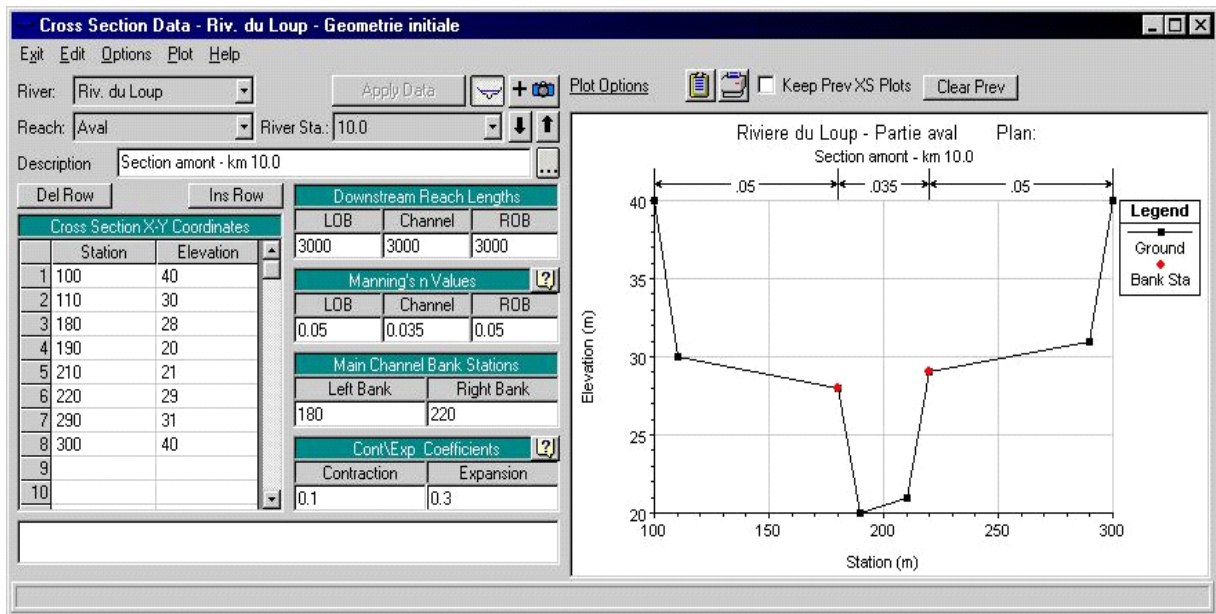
Cross Section Data - Riv. du Loup - Geometrie initiale

Exit Edit Options Plot Help

River: Riv. du Loup
Apply Data
Plot Options
Keep Prev XS Plots
Clear Prev

Reach: Aval
River Sta.: 10.0

Description Section amont - km 10.0

Del Row
Ins Row

Cross Section X-Y Coordinates

| | Station | Elevation |
|---|---|---|
| 1 | 100 | 40 |
| 2 | 110 | 30 |
| 3 | 180 | 28 |
| 4 | 190 | 20 |
| 5 | 210 | 21 |
| 6 | 220 | 29 |
| 7 | 290 | 31 |
| 8 | 300 | 40 |
| 9 | | |
| 10 | | |

Downstream Reach Lengths

| LOB | Channel | ROB |
|---|---|---|
| 3000 | 3000 | 3000 |

Manning's n Values

| LOB | Channel | ROB |
|---|---|---|
| 0.05 | 0.035 | 0.05 |

Main Channel Bank Stations

| Left Bank | Right Bank |
|---|---|
| 180 | 220 |

Cont\Exp Coefficients

| Contraction | Expansion |
|---|---|
| 0.1 | 0.3 |

Riviere du Loup - Partie aval Plan:
Section amont - km 10.0

.05 .035 .05

Legend
Ground
Bank Sta

Elevation (m)
40
35
30
25
20

100 150 200 250 300
Station (m)